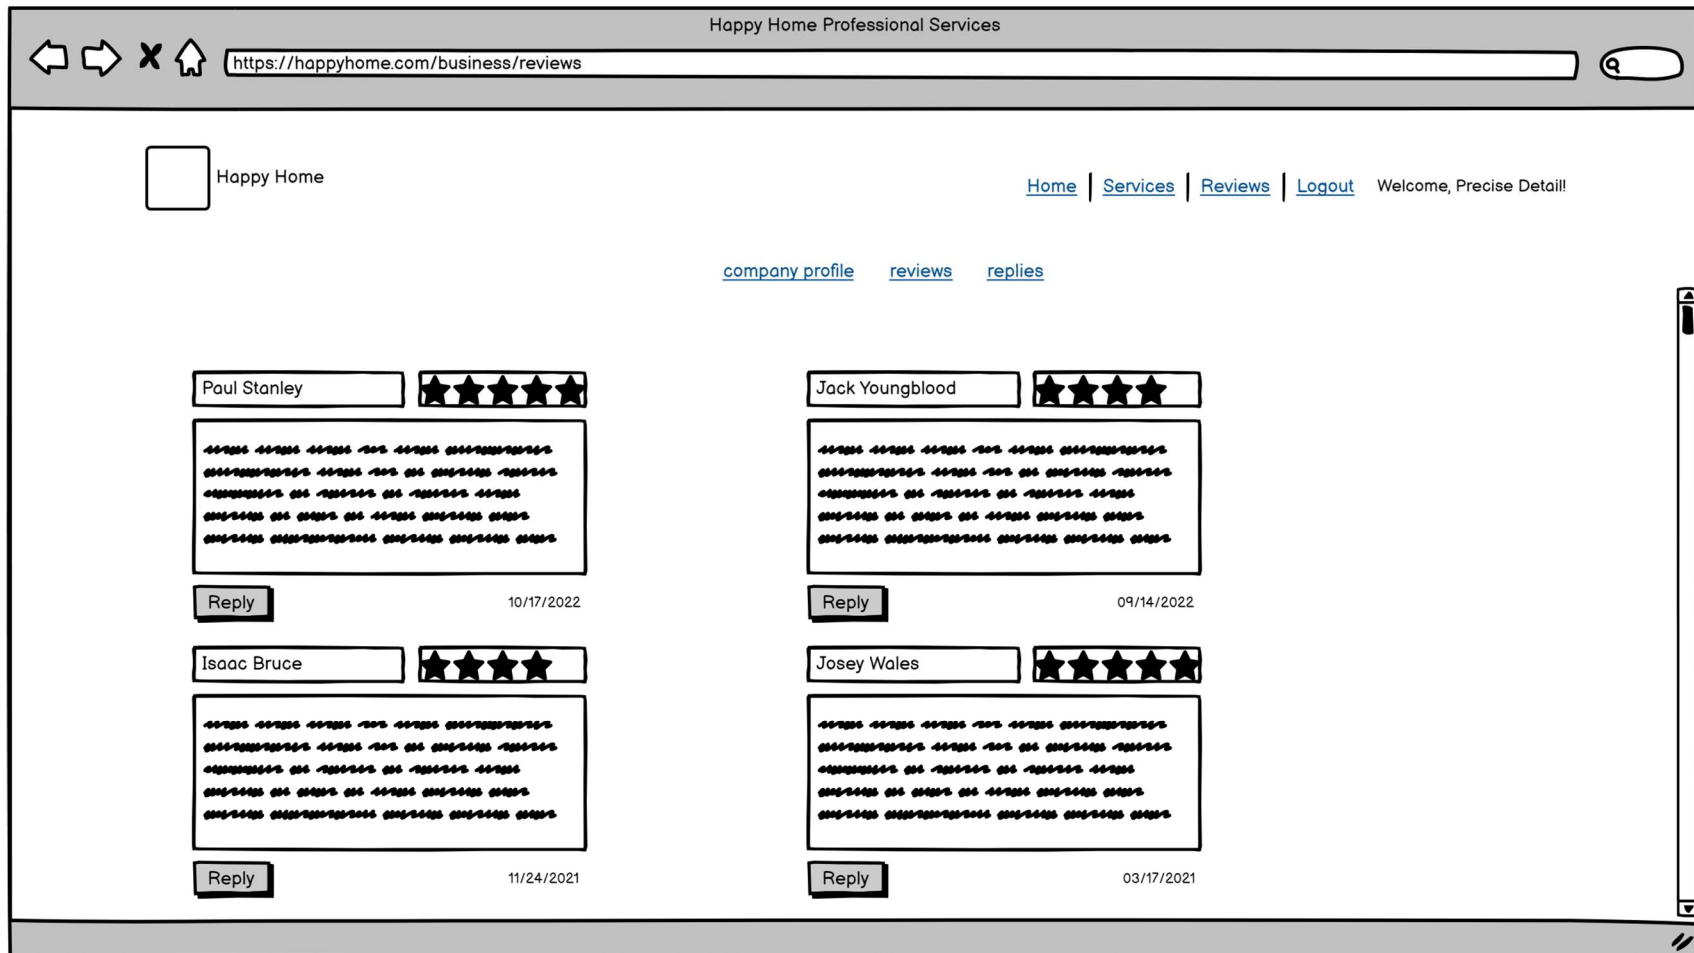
Happy Home Professional Services

https://happyhome.com/business/reviews

Happy Home

Home | Services | Reviews | Logout Welcome, Precise Detail!

company profile reviews replies

Paul Stanley

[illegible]

Reply 10/17/2022

Jack Youngblood

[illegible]

Reply 09/14/2022

Isaac Bruce

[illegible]

Reply 11/24/2021

Josey Wales

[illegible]

Reply 03/17/2021